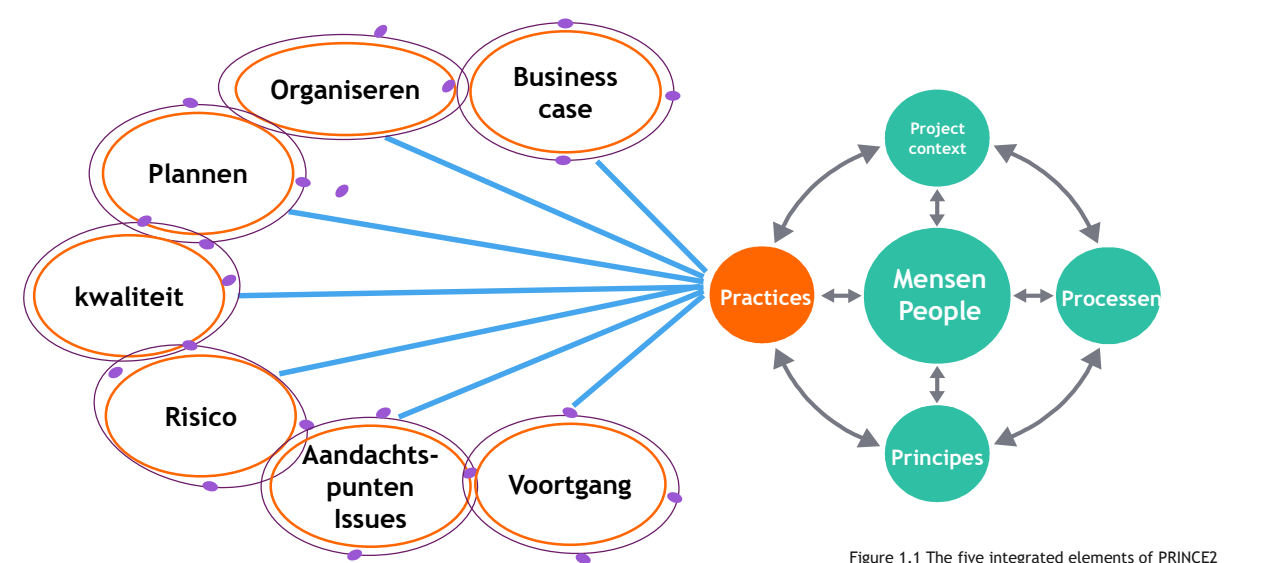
Organiseren

Business case

Plannen

kwaliteit

Risico

Aandachts-punten Issues

Voortgang

Project context

Practices

Mensen People

Processen

Principes

Figure 1.1 The five integrated elements of PRINCE2